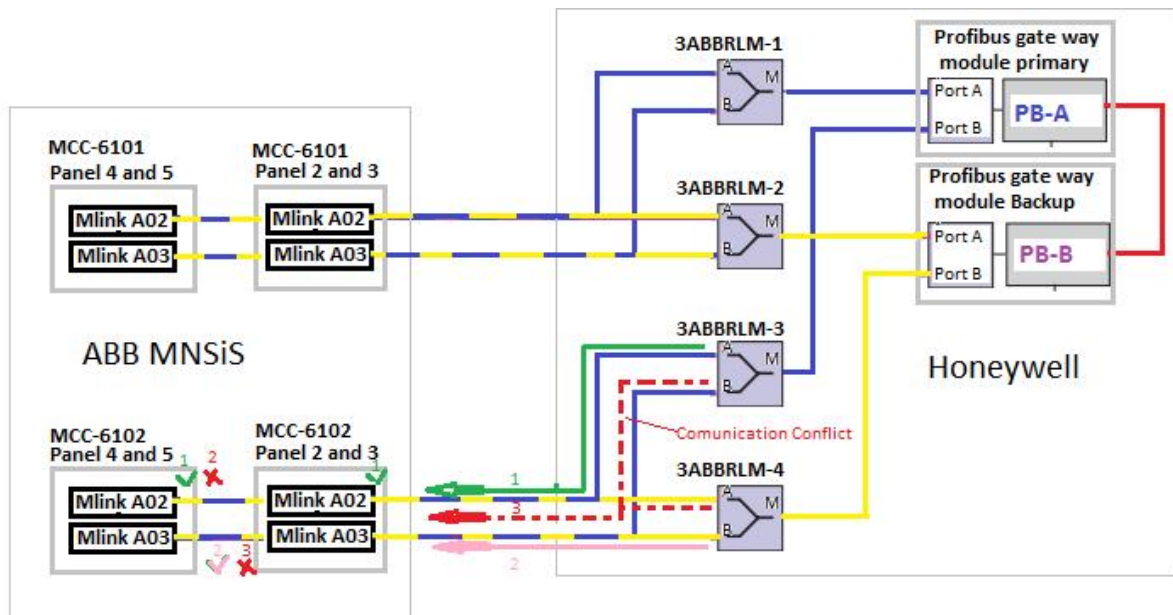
3ABBRLM-1

A
B
M

Profibus gate way module primary

Port A
Port B
PB-A

MCC-6101 Panel 4 and 5

MCC-6101 Panel 2 and 3

Mlink A02
Mlink A03

Mlink A02
Mlink A03

3ABBRLM-2

A
B
M

Profibus gate way module Backup

Port A
Port B
PB-B

ABB MNSiS

3ABBRLM-3

A
B
M

Honeywell

Comunication Conflict

MCC-6102 Panel 4 and 5

MCC-6102 Panel 2 and 3

1
2
1

Mlink A02
Mlink A03

Mlink A02
Mlink A03

2
3

1
3
2

3ABBRLM-4

A
B
M